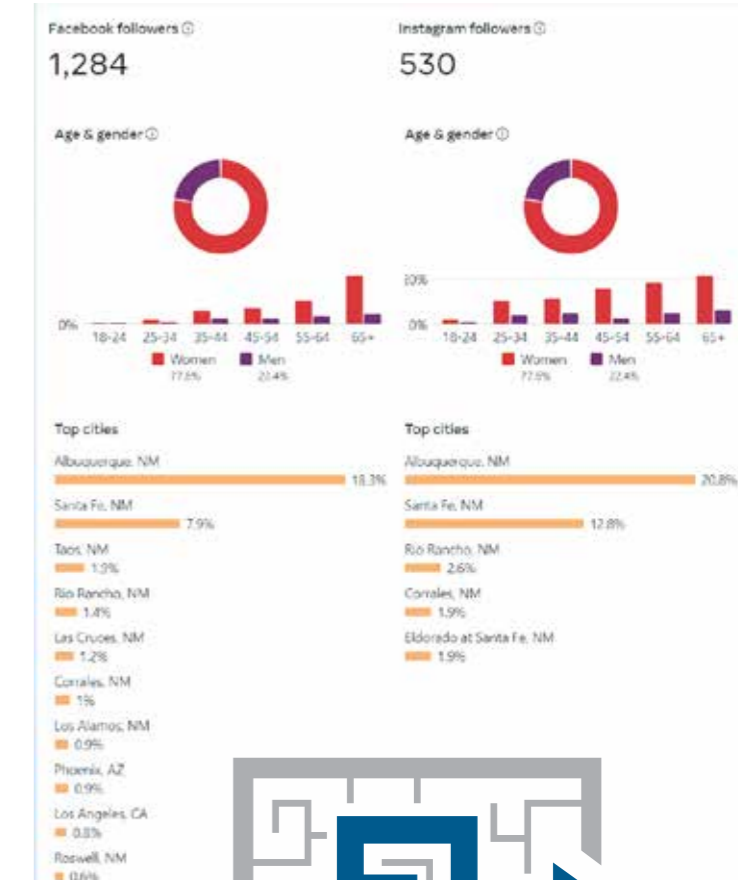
Facebook followers ⓘ

1,284

Age & gender ⓘ

0%

18-24 25-34 35-44 45-54 55-64 65+

Women 77.6%
Men 22.4%

Top cities

Albuquerque, NM
18.3%

Santa Fe, NM
7.9%

Taos, NM
1.5%

Rio Rancho, NM
1.4%

Las Cruces, NM
1.2%

Corrales, NM
1%

Los Alamos, NM
0.9%

Phoenix, AZ
0.9%

Los Angeles, CA
0.8%

Roswell, NM
0.6%

Instagram followers ⓘ

530

Age & gender ⓘ

20%

0%

18-24 25-34 35-44 45-54 55-64 65+

Women 77.6%
Men 22.4%

Top cities

Albuquerque, NM
20.8%

Santa Fe, NM
12.8%

Rio Rancho, NM
2.6%

Corrales, NM
1.9%

Eldorado at Santa Fe, NM
1.9%